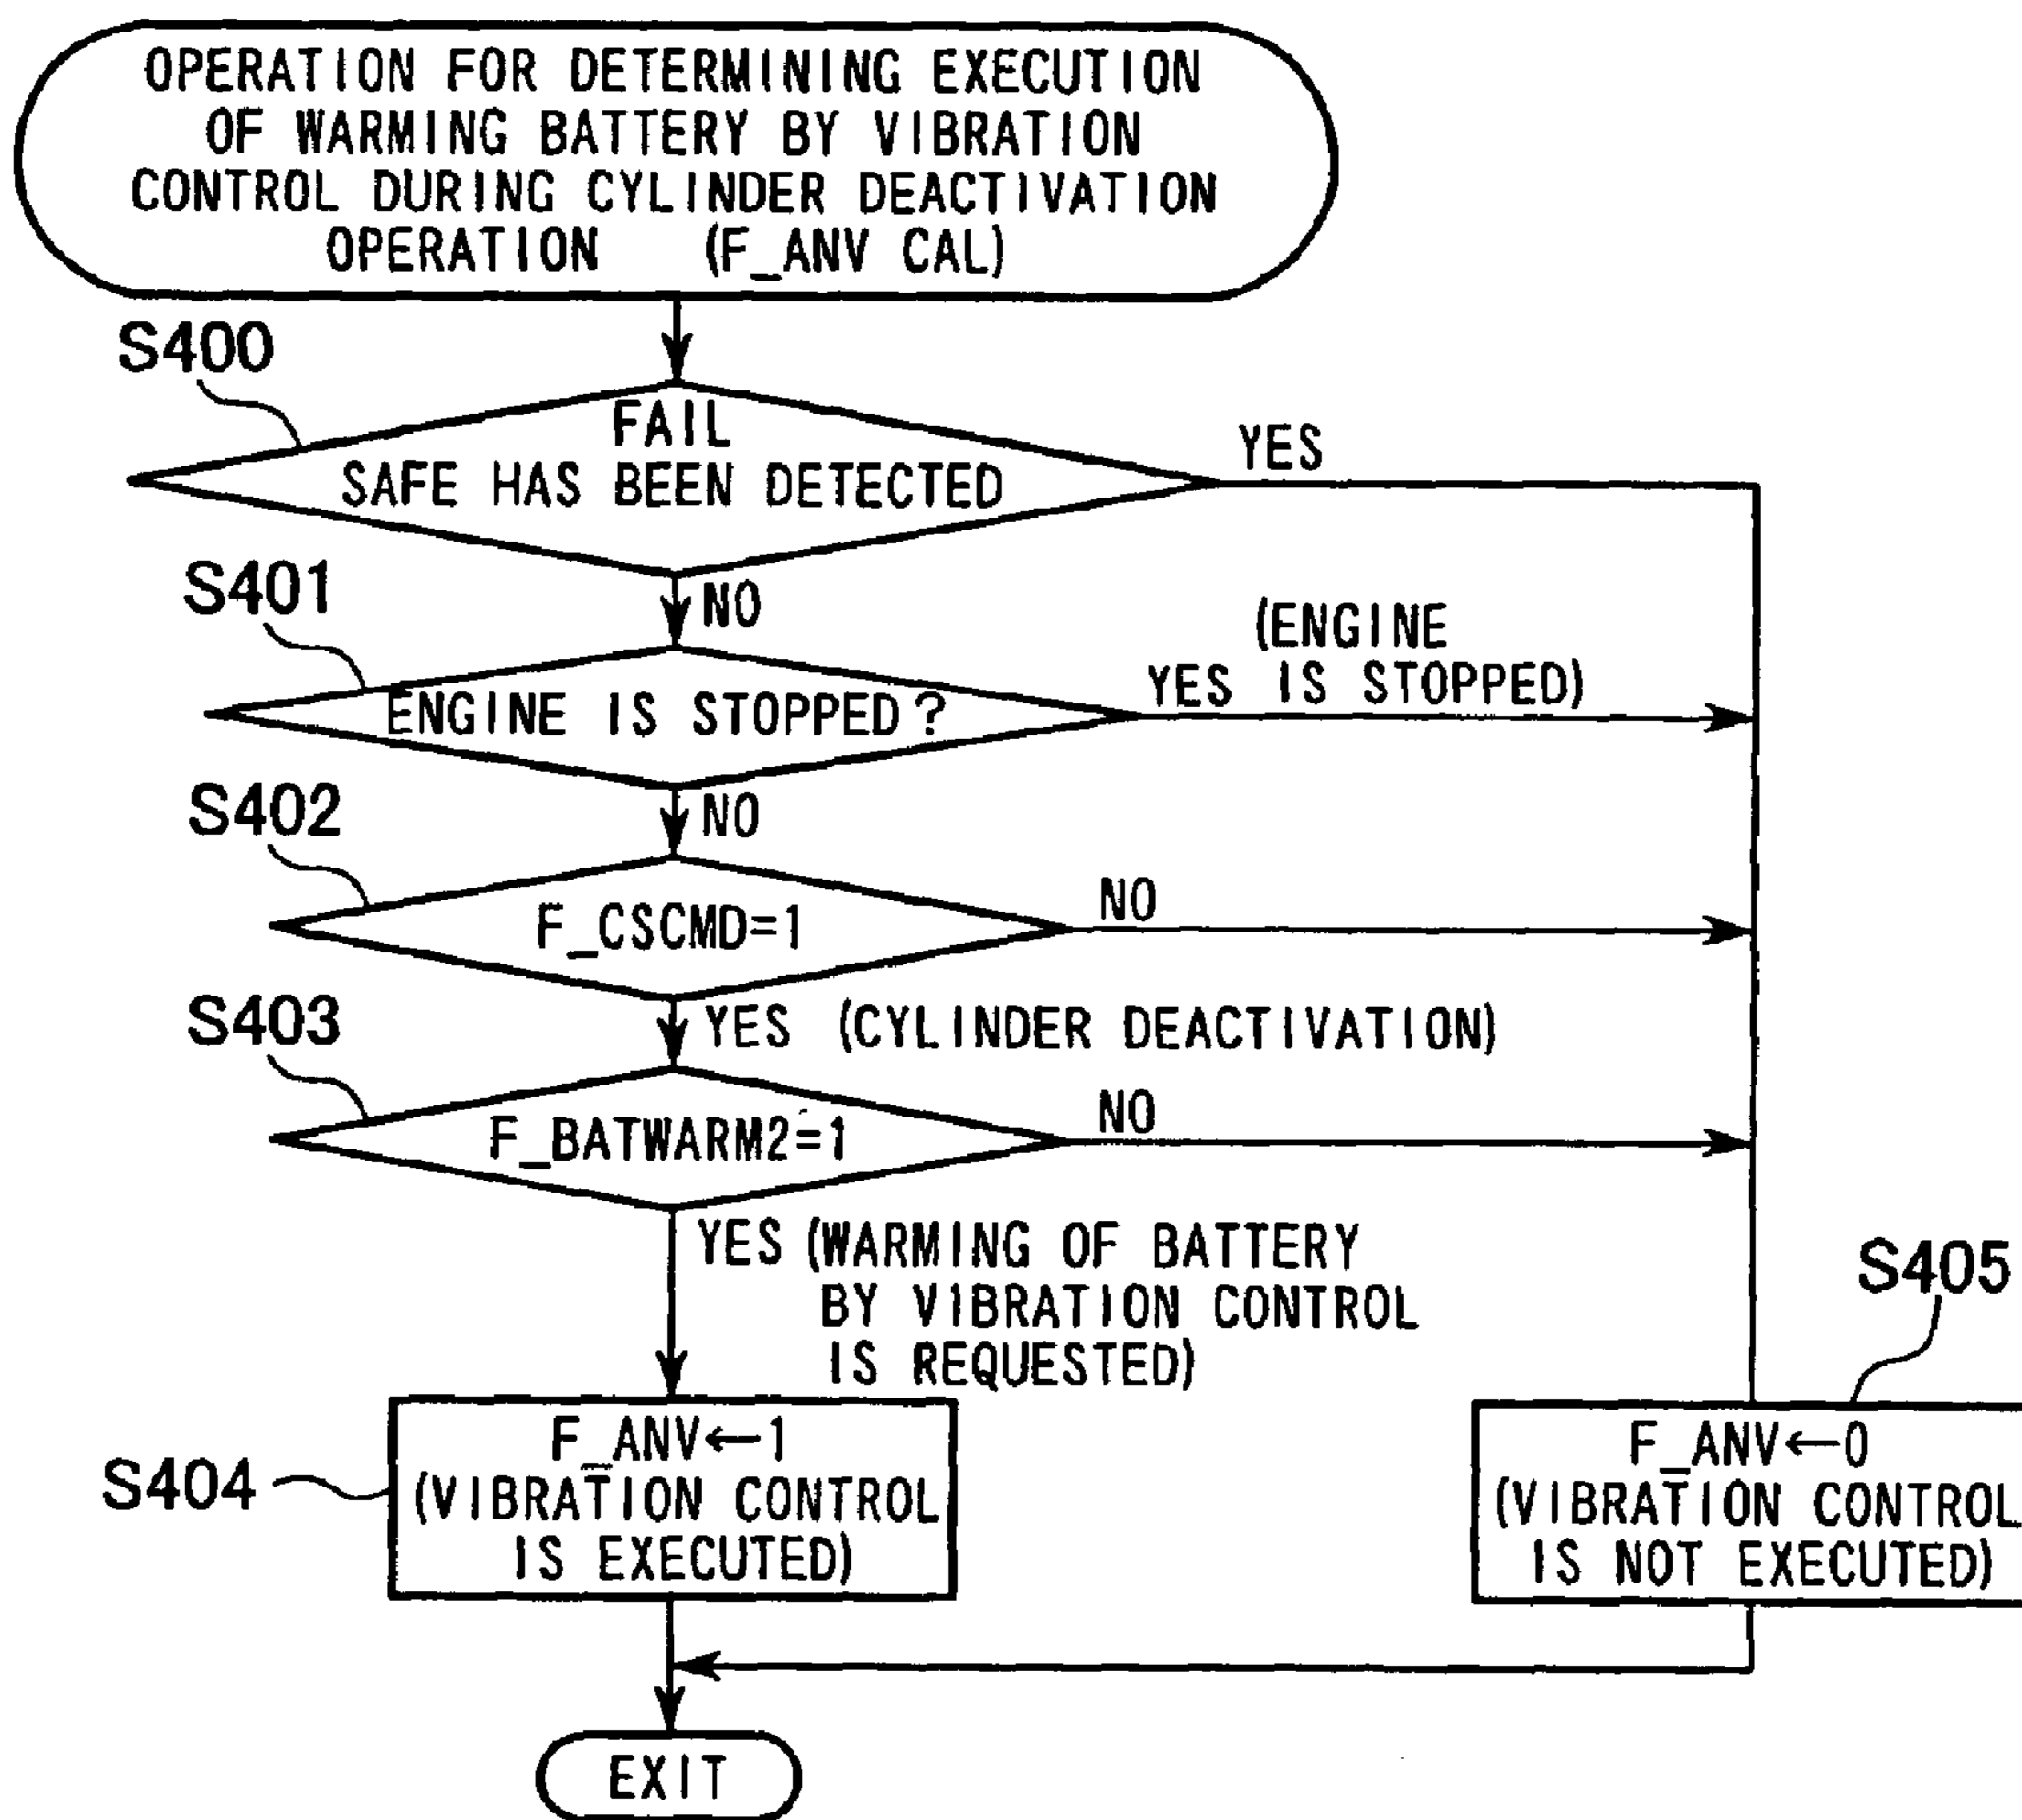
OPERATION FOR DETERMINING EXECUTION OF WARMING BATTERY BY VIBRATION CONTROL DURING CYLINDER DEACTIVATION OPERATION (F_ANV CAL)

S400

FAIL SAFE HAS BEEN DETECTED

YES

NO

S401

ENGINE IS STOPPED?

YES (ENGINE IS STOPPED)

NO

S402

F_CSCMD=1

NO

YES (CYLINDER DEACTIVATION)

S403

F_BATWARM2=1

NO

YES (WARMING OF BATTERY BY VIBRATION CONTROL IS REQUESTED)

S405

S404

F_ANV←1 (VIBRATION CONTROL IS EXECUTED)

F_ANV←0 (VIBRATION CONTROL IS NOT EXECUTED)

EXIT